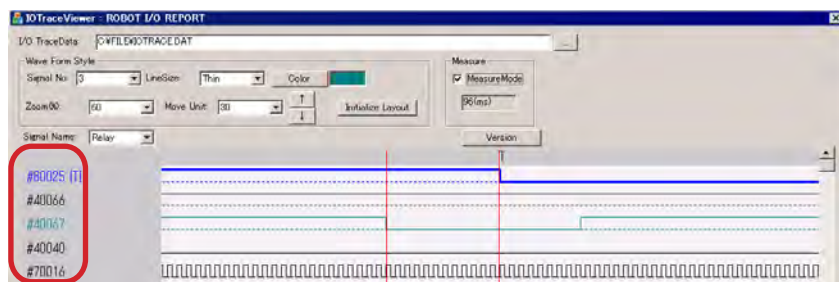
IOTraceViewer : ROBOT I/O REPORT

I/O TraceData: C:¥FILE¥IOTRACE.DAT ...

Wave Form Style
Signal No: 3 LineSize: Thin Color
Zoom(%): 60 Move Unit: 30 ↑ ↓ Initialize Layout

Measure
☑ MeasureMode
96(ms)

Signal Name: Relay

Version

T

#80025 (T)
#40066
#40067
#40040
#70016